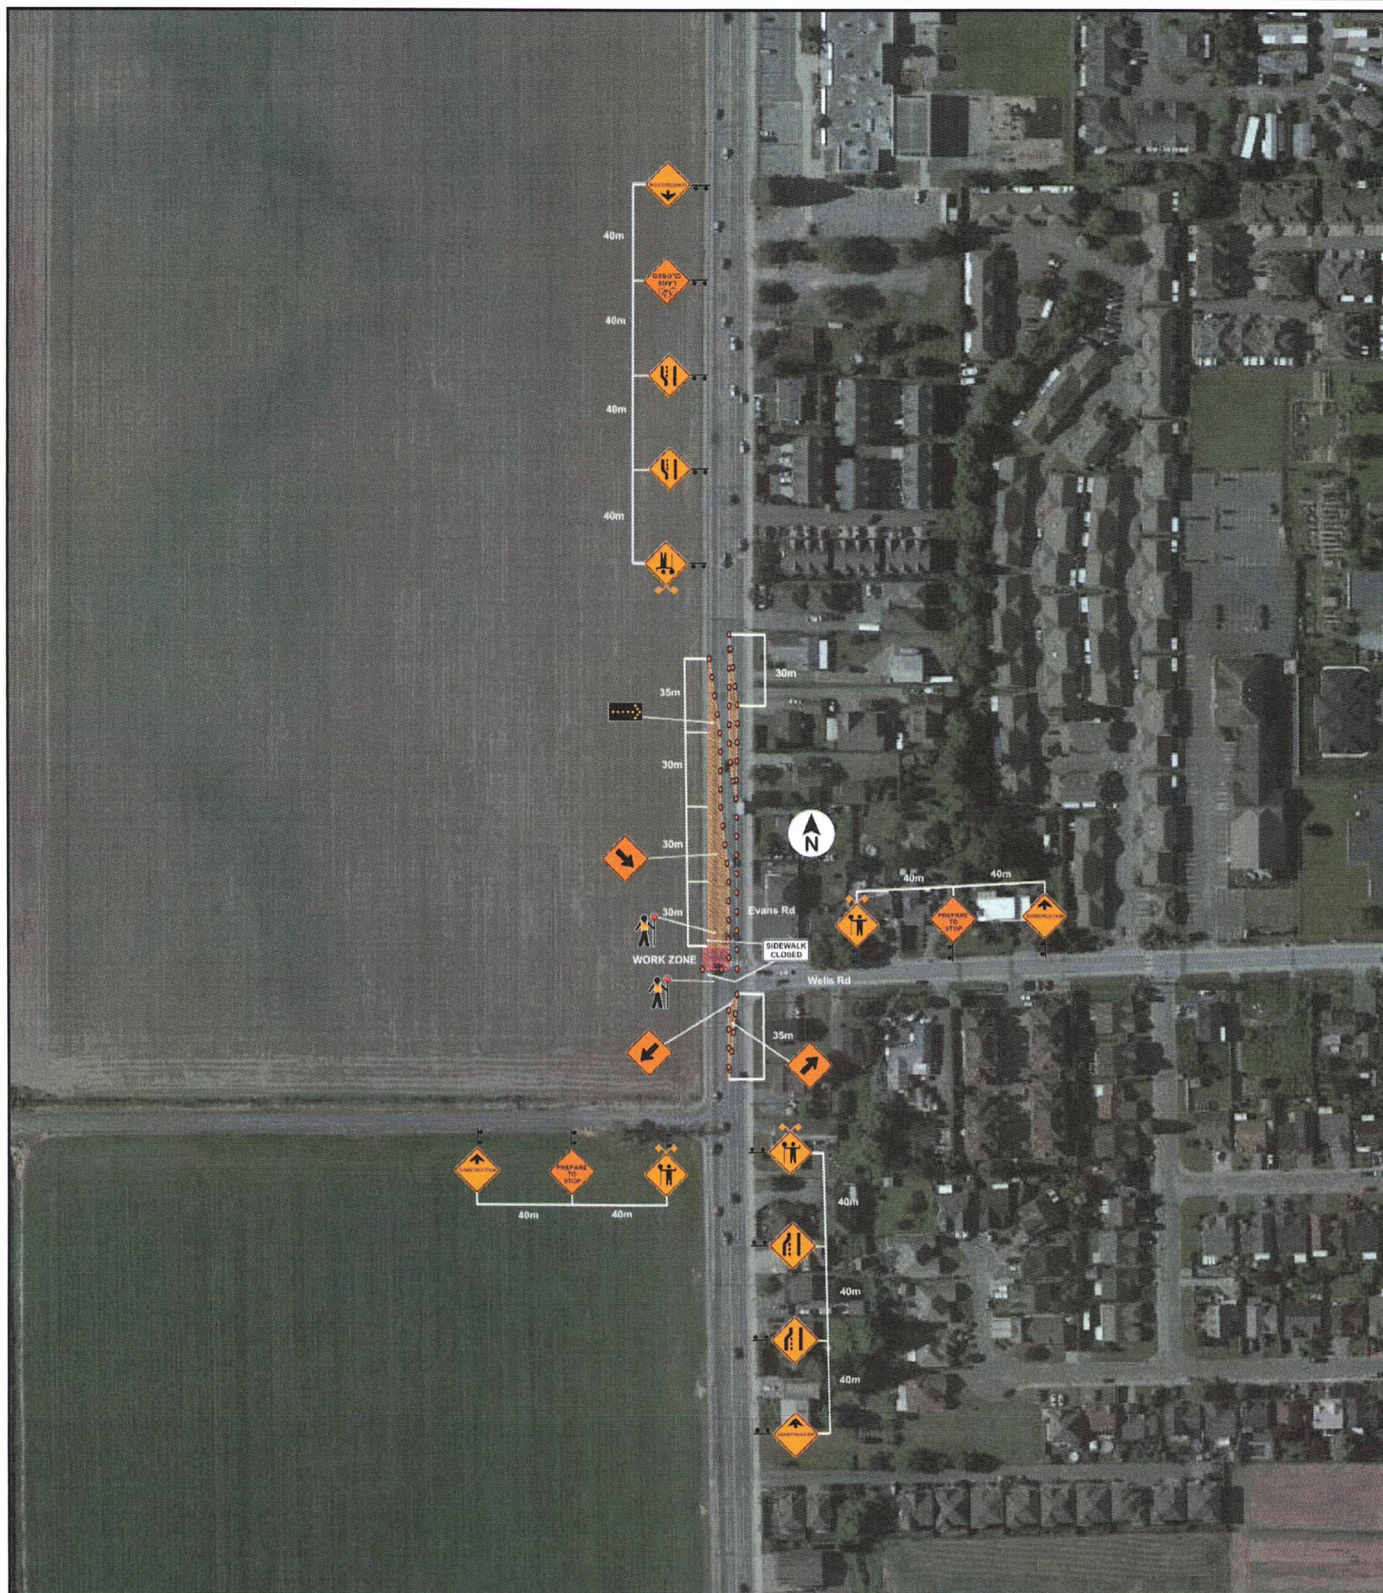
40m
40m
40m
40m
CONSTRUCTION
LANE CLOSED
35m
30m
30m
30m
30m
N
Evans Rd
SIDEWALK CLOSED
WORK ZONE
Wells Rd
35m
40m
40m
CONSTRUCTION
PREPARE TO STOP
CONSTRUCTION
PREPARE TO STOP
40m
40m
40m
40m
40m
CONSTRUCTION